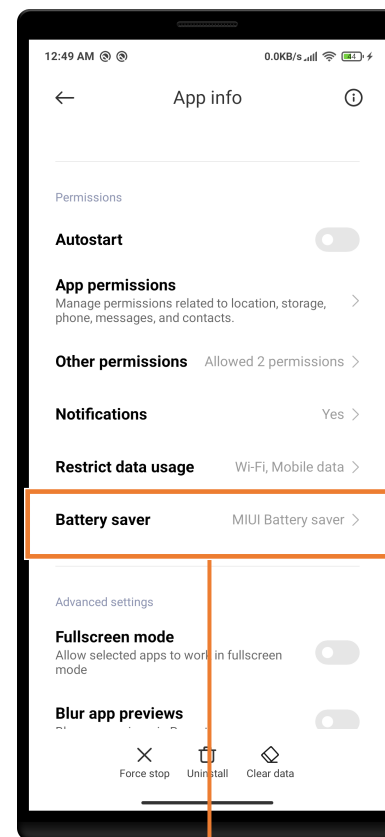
12:49 AM

0.0KB/s

App info

Permissions

Autostart

App permissions
Manage permissions related to location, storage, phone, messages, and contacts.

Other permissions Allowed 2 permissions

Notifications Yes

Restrict data usage Wi-Fi, Mobile data

Battery saver MIUI Battery saver

Advanced settings

Fullscreen mode
Allow selected apps to work in fullscreen mode

Blur app previews
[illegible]

Force stop Uninstall Clear data